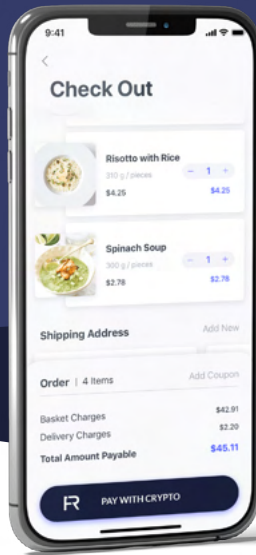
9:41

<

Check Out

Risotto with Rice
310 g / pieces
$4.25
− 1 +
$4.25

Spinach Soup
300 g / pieces
$2.78
− 1 +
$2.78

Shipping Address
Add New

Order | 4 Items
Add Coupon

Basket Charges $42.91
Delivery Charges $2.20
Total Amount Payable $45.11

R PAY WITH CRYPTO